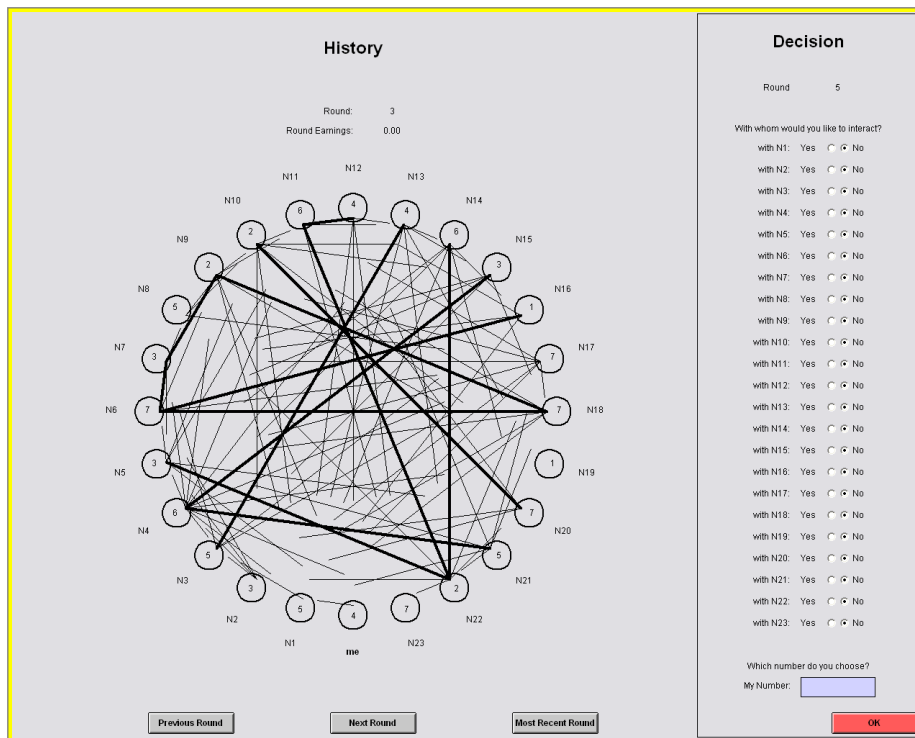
History

Round: 3
Round Earnings: 0.00

N12
N11
N13
N10
N14
N9
N15
N8
N16
N7
N17
N6
N18
N5
N19
N4
N20
N3
N21
N2
N22
N1
N23
me

4
6
4
2
6
2
3
5
1
3
7
7
7
3
1
6
7
5
5
3
2
5
4
7

Previous Round
Next Round
Most Recent Round

Decision

Round 5

With whom would you like to interact?
with N1: Yes No
with N2: Yes No
with N3: Yes No
with N4: Yes No
with N5: Yes No
with N6: Yes No
with N7: Yes No
with N8: Yes No
with N9: Yes No
with N10: Yes No
with N11: Yes No
with N12: Yes No
with N13: Yes No
with N14: Yes No
with N15: Yes No
with N16: Yes No
with N17: Yes No
with N18: Yes No
with N19: Yes No
with N20: Yes No
with N21: Yes No
with N22: Yes No
with N23: Yes No

Which number do you choose?
My Number:

OK